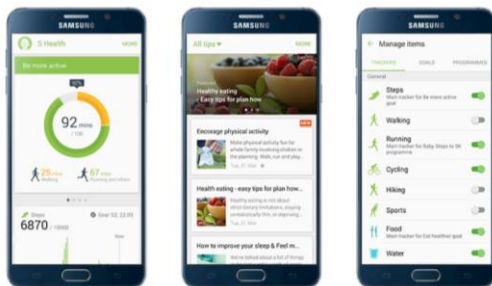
SAMSUNG

S Health MORE

Be more active

92%

92 mins / 100

25 mins Walking

67 mins Running and others

Steps

6870 / 10000

SAMSUNG

All tips MORE

Healthy eating - Easy tips for plan how

Encourage physical activity

NEW

Health eating - easy tips for plan how...

How to improve your sleep & Feel m...

SAMSUNG

Manage items

TRACKERS GOALS PROGRAMMES

General

Steps

Walking

Running

Cycling

Hiking

Sports

Food

Water